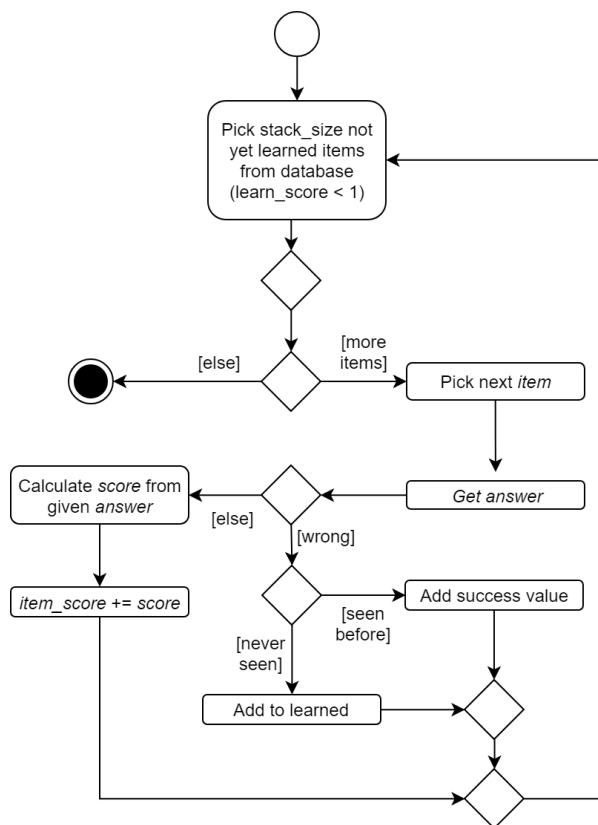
Pick stack_size not yet learned items from database (learn_score < 1)

[else]

[more items]

Pick next *item*

Calculate *score* from given *answer*

[else]

*Get answer*

[wrong]

*item_score* += *score*

Add success value

[seen before]

[never seen]

Add to learned